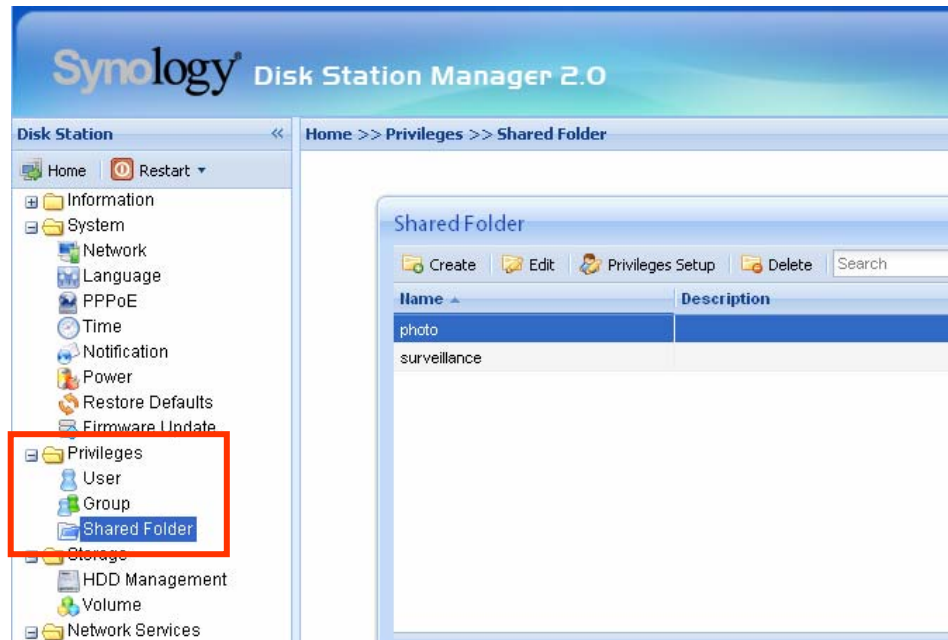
Synology Disk Station Manager 2.0

Disk Station «

Home Restart ▾

Information
System
Network
Language
PPPoE
Time
Notification
Power
Restore Defaults
Firmware Update
Privileges
User
Group
Shared Folder
Storage
HDD Management
Volume
Network Services

Home >> Privileges >> Shared Folder

Shared Folder

Create Edit Privileges Setup Delete Search

| Name ▲ | Description |
|---|---|
| photo | |
| surveillance | |